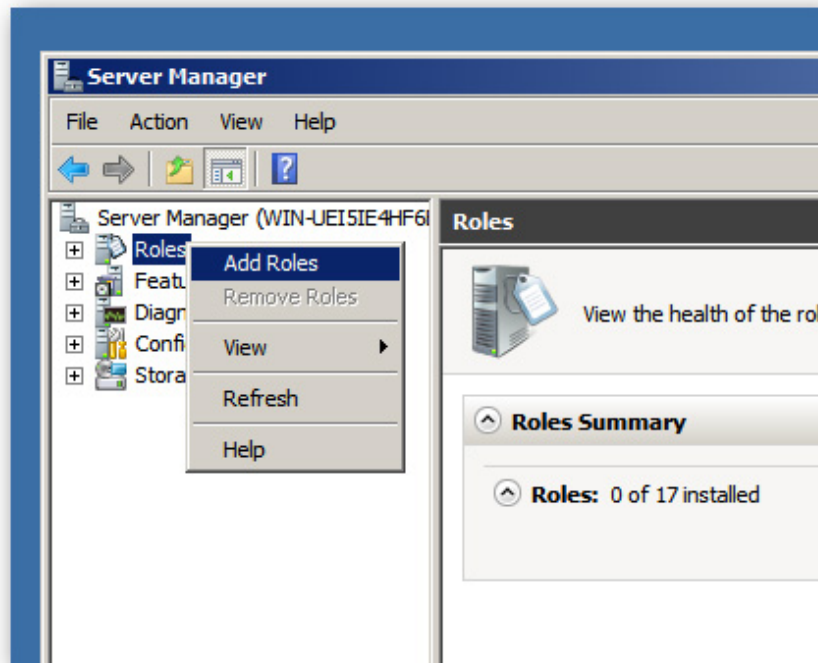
Server Manager

File Action View Help

Server Manager (WIN-UEI5IE4HF6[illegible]

Roles

Featu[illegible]

Diagn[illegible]

Confi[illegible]

Stora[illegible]

Add Roles

Remove Roles

View

Refresh

Help

Roles

View the health of the ro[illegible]

Roles Summary

Roles: 0 of 17 installed